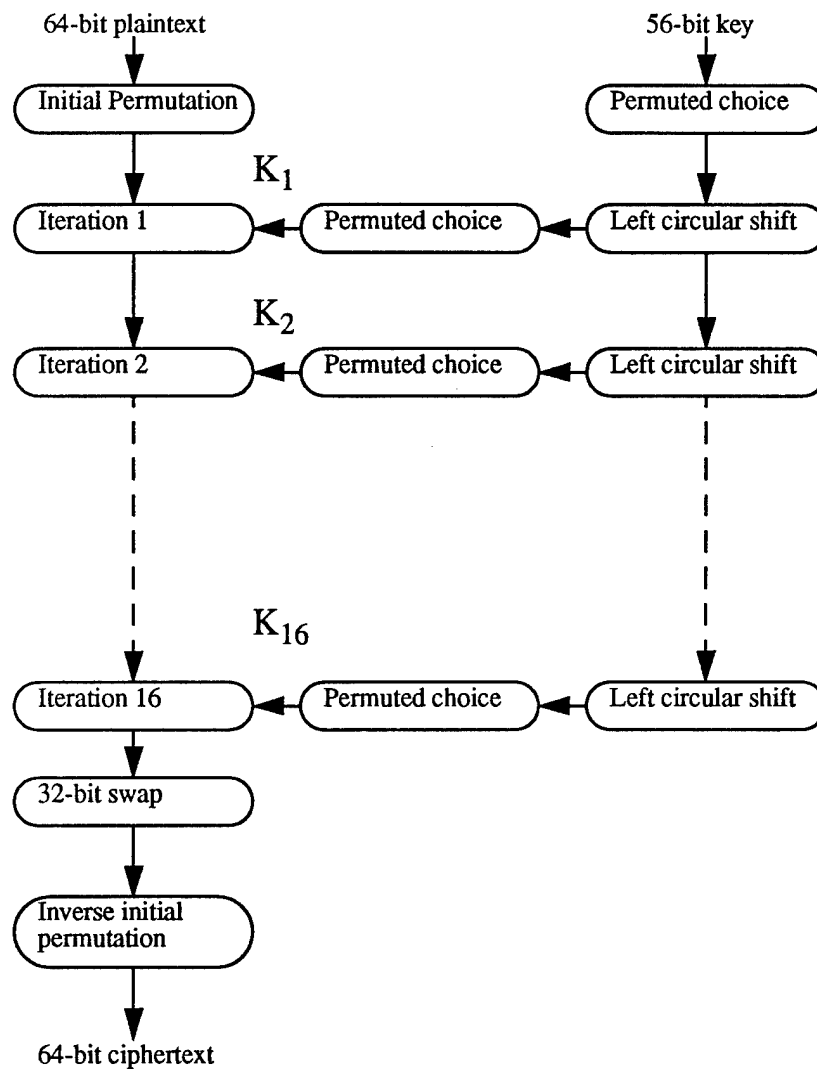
64-bit plaintext

56-bit key

Initial Permutation

Permuted choice

$K_1$

Iteration 1

Permuted choice

Left circular shift

$K_2$

Iteration 2

Permuted choice

Left circular shift

$K_{16}$

Iteration 16

Permuted choice

Left circular shift

32-bit swap

Inverse initial permutation

64-bit ciphertext